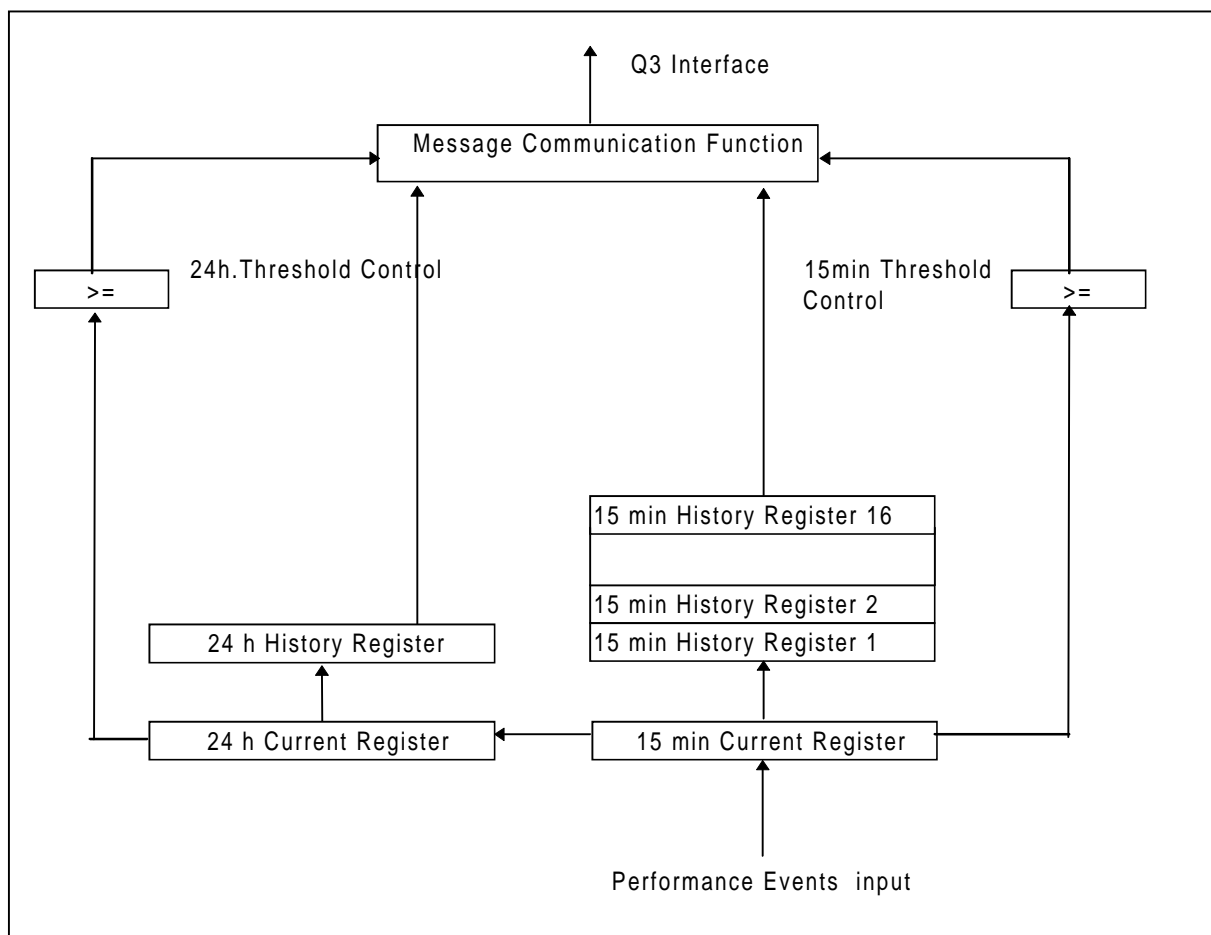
Q3 Interface

Message Communication Function

24h.Threshold Control

15min Threshold Control

>=

>=

15 min History Register 16

15 min History Register 2

15 min History Register 1

24 h History Register

24 h Current Register

15 min Current Register

Performance Events input